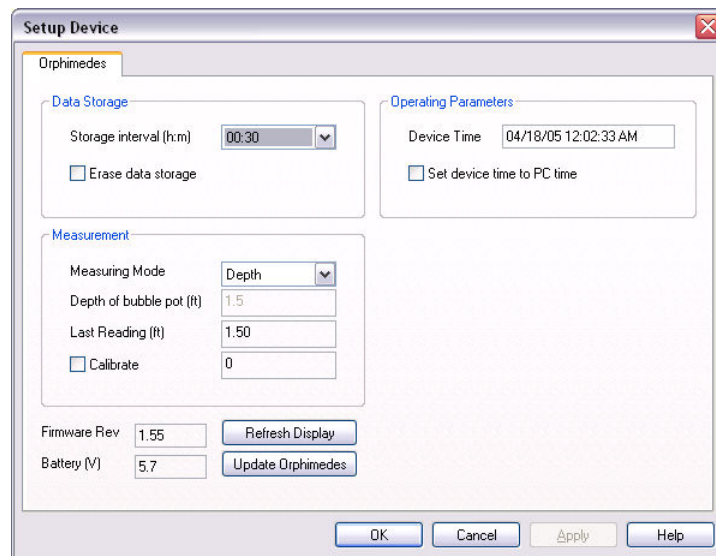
Setup Device

Orphimedes

Data Storage

Storage interval (h:m) 00:30

Erase data storage

Operating Parameters

Device Time 04/18/05 12:02:33 AM

Set device time to PC time

Measurement

Measuring Mode Depth

Depth of bubble pot (ft) 1.5

Last Reading (ft) 1.50

Calibrate 0

Firmware Rev 1.55

Refresh Display

Battery (V) 5.7

Update Orphimedes

OK Cancel Apply Help